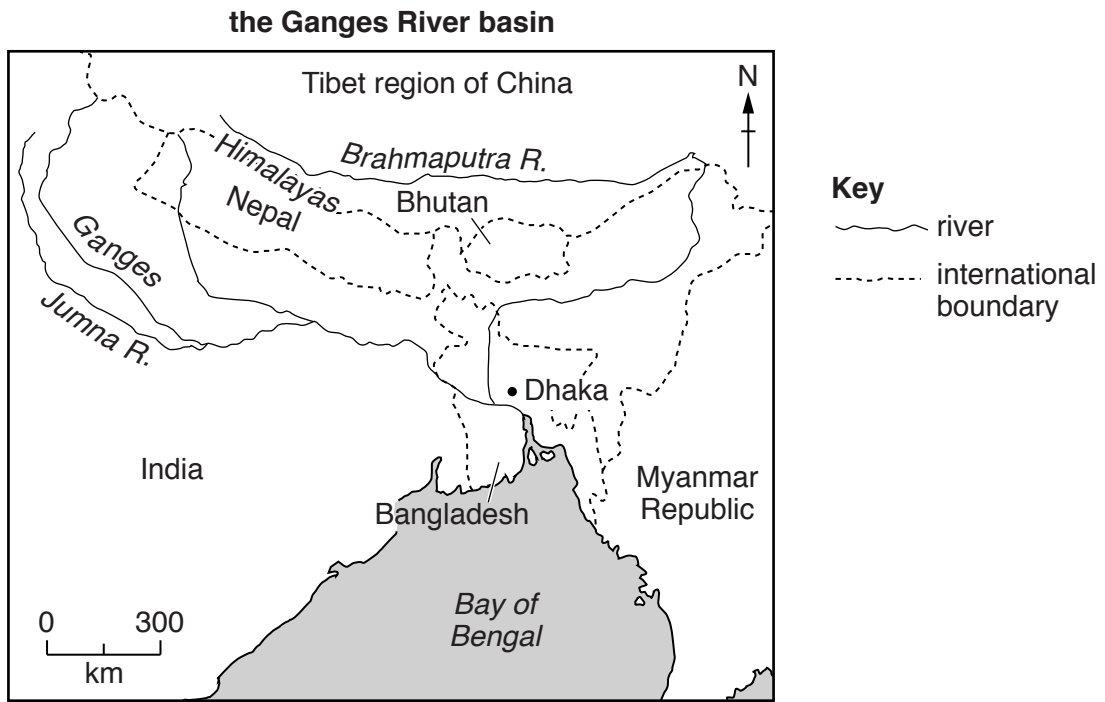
the Ganges River basin

Tibet region of China

N

Himalayas

Brahmaputra R.

Nepal

Bhutan

Ganges

Jumna R.

Dhaka

India

Bangladesh

Myanmar Republic

Bay of Bengal

0 300
km

Key
river
international boundary